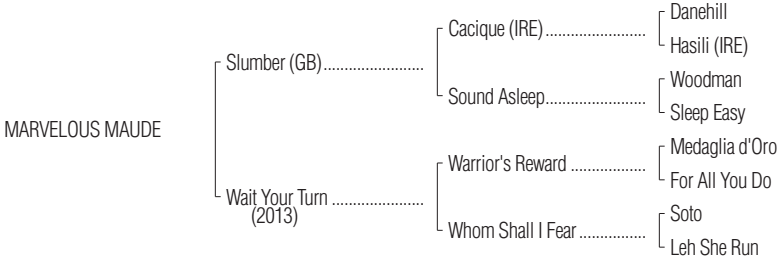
MARVELOUS MAUDE

Slumber (GB)

Cacique (IRE)

Danehill

Hasili (IRE)

Sound Asleep

Woodman

Sleep Easy

Wait Your Turn (2013)

Warrior's Reward

Medaglia d'Oro

For All You Do

Whom Shall I Fear

Soto

Leh She Run